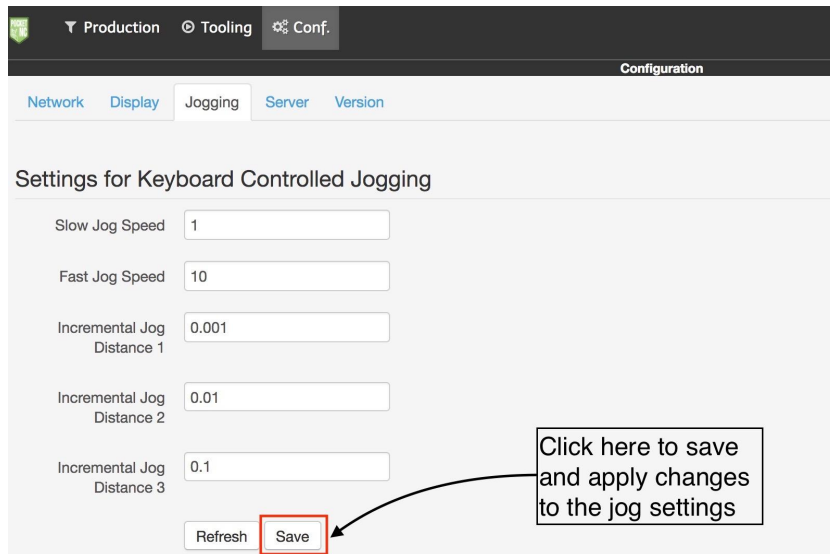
POCKET NC

Production Tooling Conf.

Configuration

Network Display Jogging Server Version

Settings for Keyboard Controlled Jogging

Slow Jog Speed 1

Fast Jog Speed 10

Incremental Jog Distance 1 0.001

Incremental Jog Distance 2 0.01

Incremental Jog Distance 3 0.1

Refresh Save

Click here to save and apply changes to the jog settings